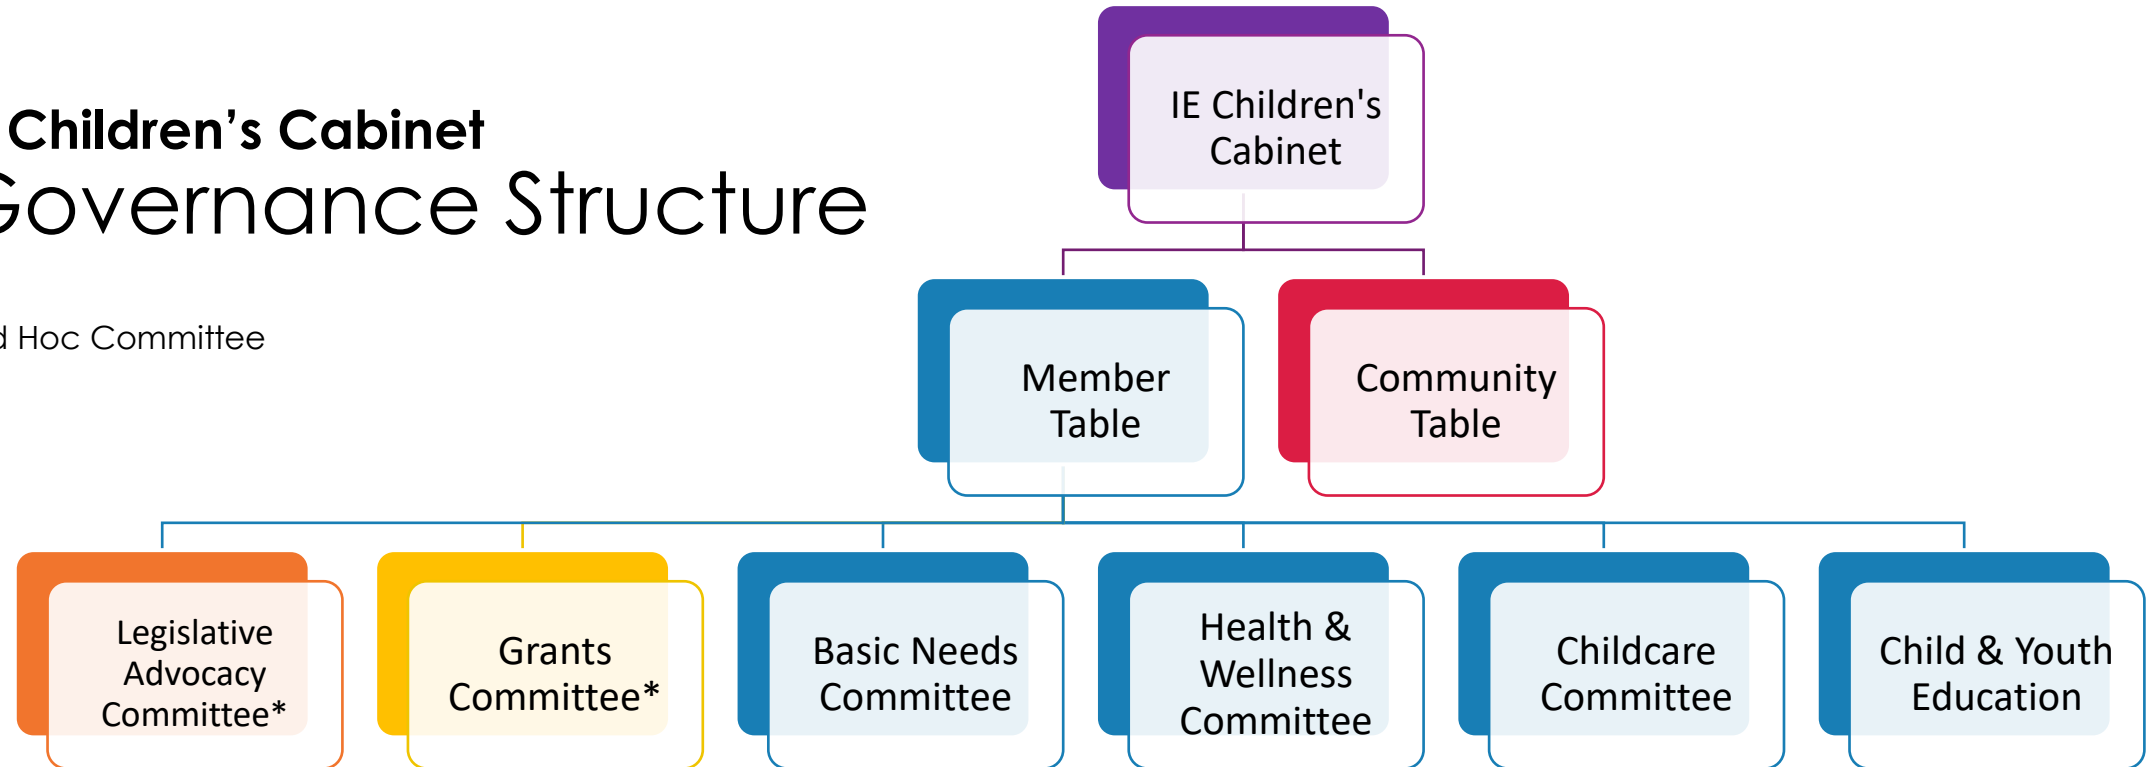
Children’s Cabinet
Governance Structure

d Hoc Committee

IE Children's Cabinet

Member Table

Community Table

Legislative Advocacy Committee*

Grants Committee*

Basic Needs Committee

Health & Wellness Committee

Childcare Committee

Child & Youth Education